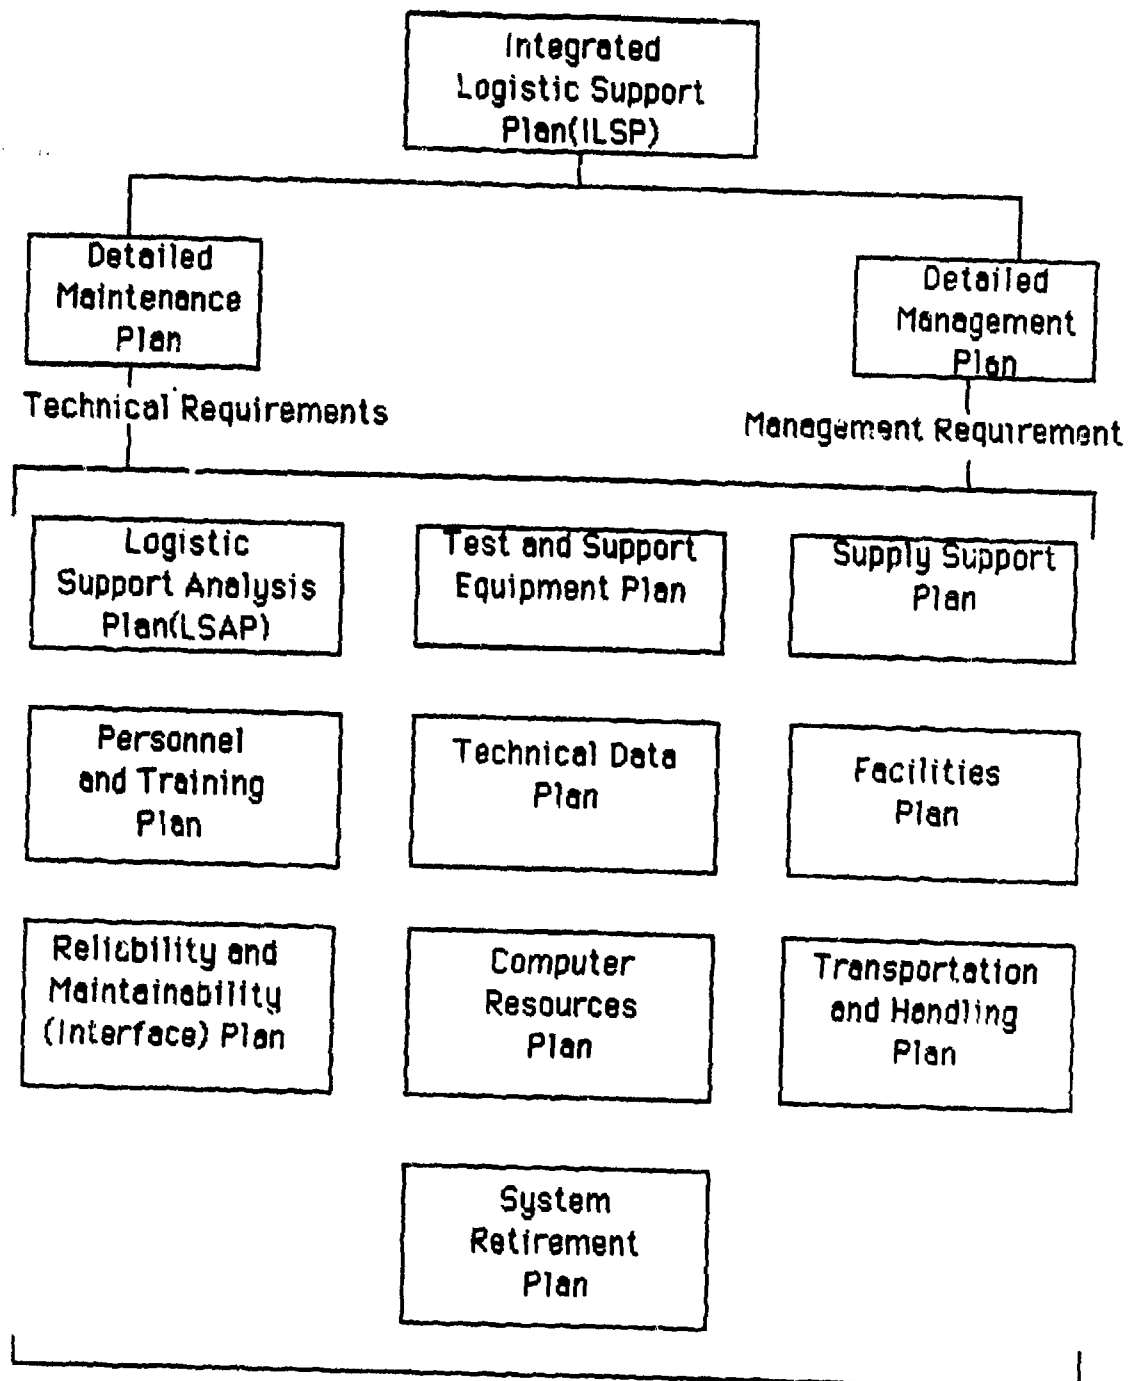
Integrated Logistic Support Plan(ILSP)

Detailed Maintenance Plan

Detailed Management Plan

Technical Requirements

Management Requirement

Logistic Support Analysis Plan(LSAP)

Test and Support Equipment Plan

Supply Support Plan

Personnel and Training Plan

Technical Data Plan

Facilities Plan

Relicbility and Maintainability (Interface) Plan

Computer Resources Plan

Transportation and Handling Plan

System Retirement Plan